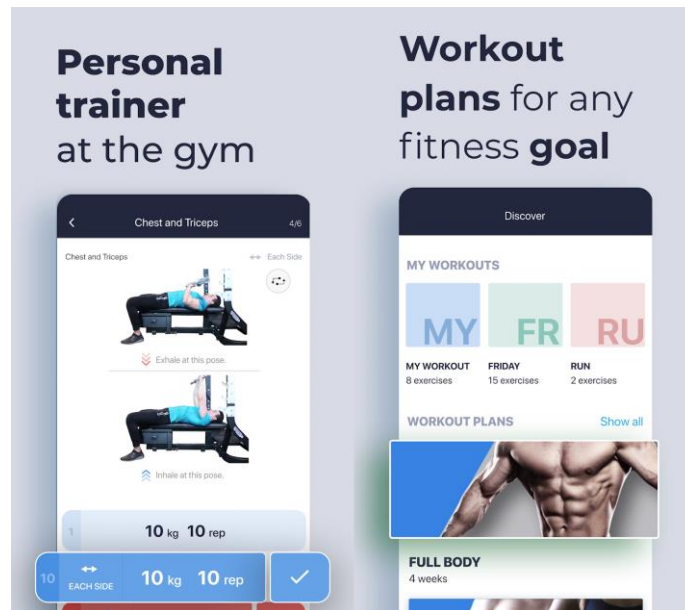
Personal trainer at the gym

Workout plans for any fitness goal

Chest and Triceps 4/6

Chest and Triceps

Each Side

Exhale at this pose.

Inhale at this pose.

1 10 kg 10 rep

10 EACH SIDE 10 kg 10 rep

Discover

MY WORKOUTS

MY FR RU

MY WORKOUT
8 exercises

FRIDAY
15 exercises

RUN
2 exercises

WORKOUT PLANS Show all

FULL BODY
4 weeks